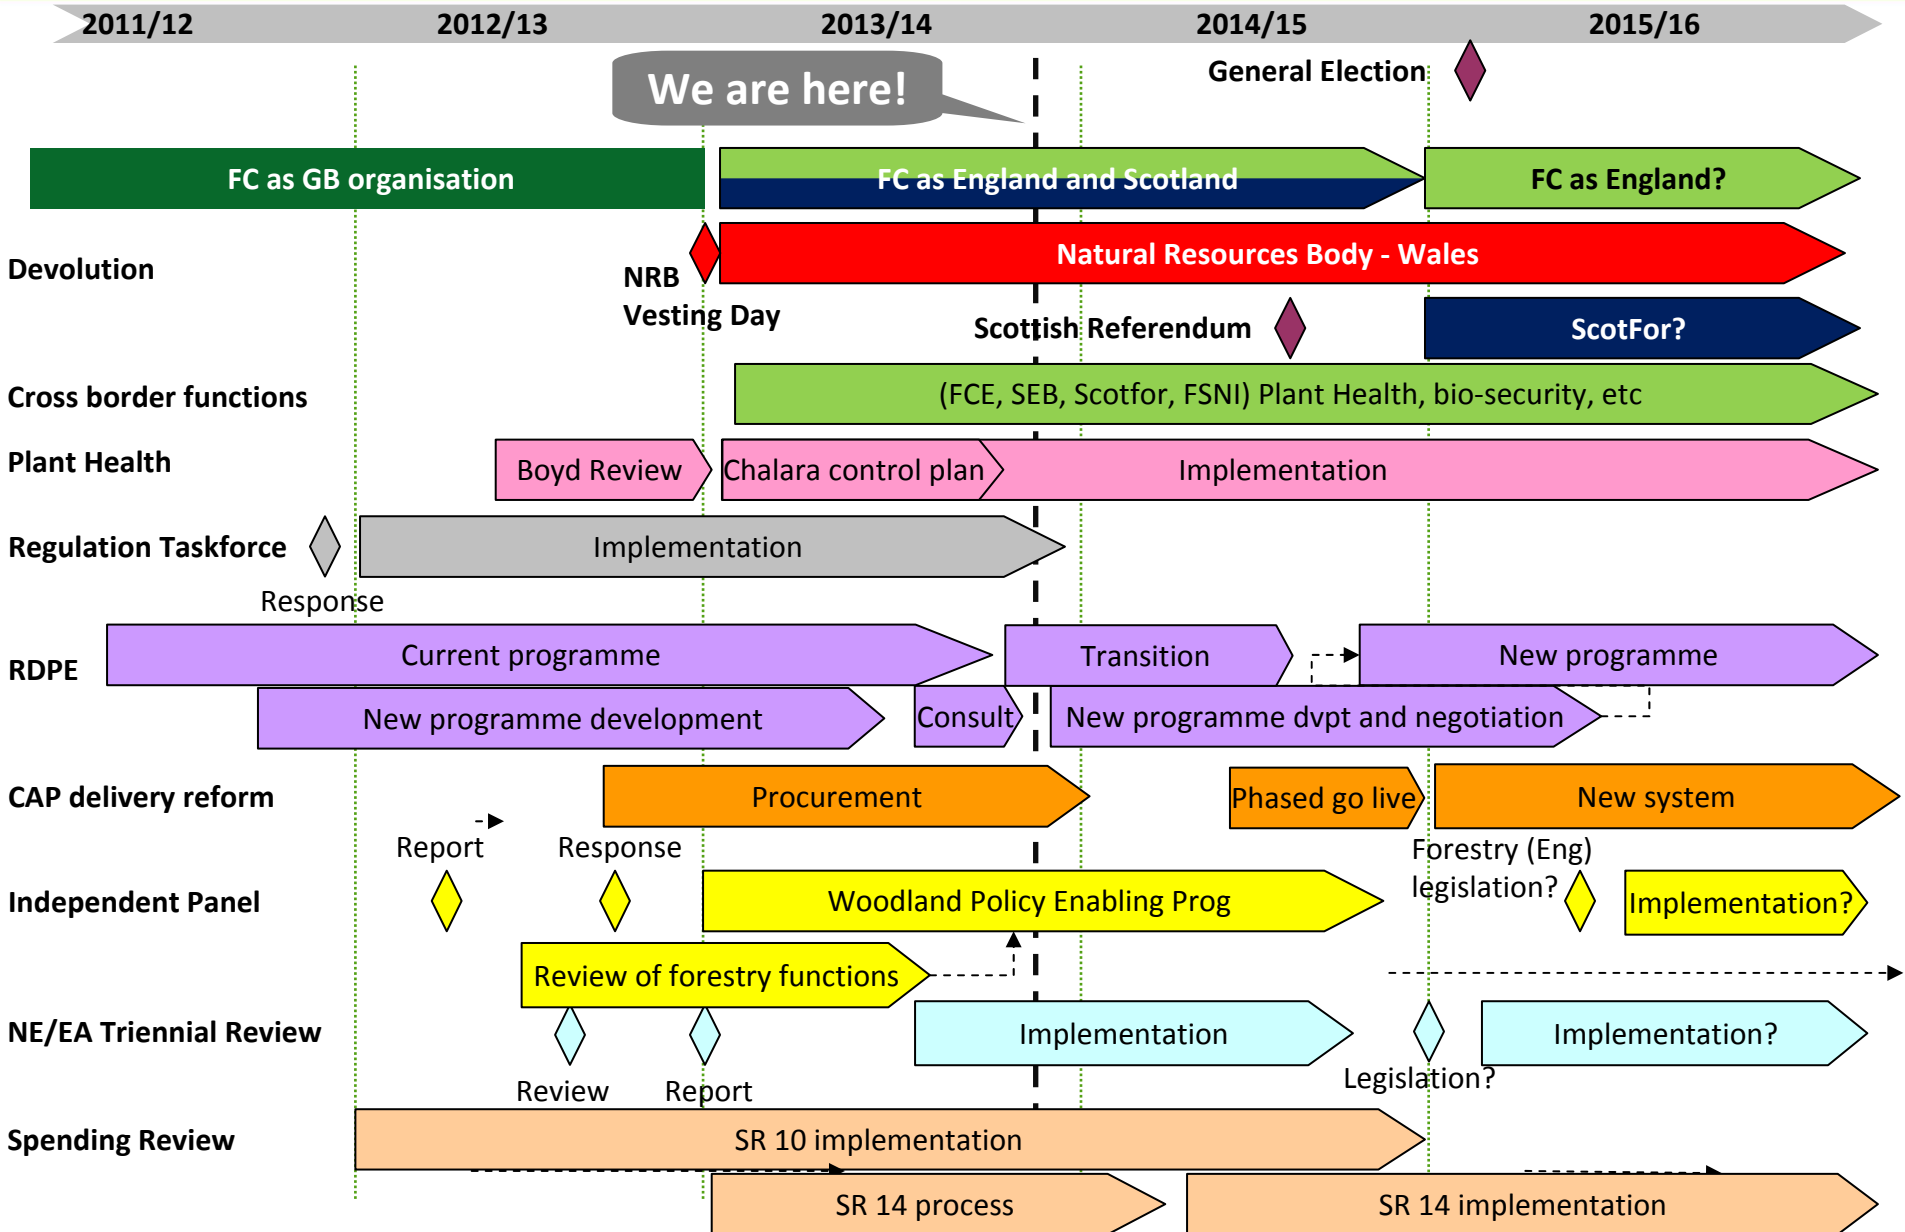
2011/12 2012/13 2013/14 2014/15 2015/16

We are here!

General Election

FC as GB organisation

FC as England and Scotland

FC as England?

Devolution

NRB Vesting Day

Natural Resources Body - Wales

Scottish Referendum

ScotFor?

Cross border functions

(FCE, SEB, Scotfor, FSNI) Plant Health, bio-security, etc

Plant Health

Boyd Review

Chalara control plan

Implementation

Regulation Taskforce

Implementation

Response

RDPE

Current programme

Transition

New programme

New programme development

Consult

New programme dvpt and negotiation

CAP delivery reform

Procurement

Phased go live

New system

Report

Response

Forestry (Eng) legislation?

Independent Panel

Woodland Policy Enabling Prog

Implementation?

Review of forestry functions

NE/EA Triennial Review

Implementation

Implementation?

Review

Report

Legislation?

Spending Review

SR 10 implementation

SR 14 process

SR 14 implementation